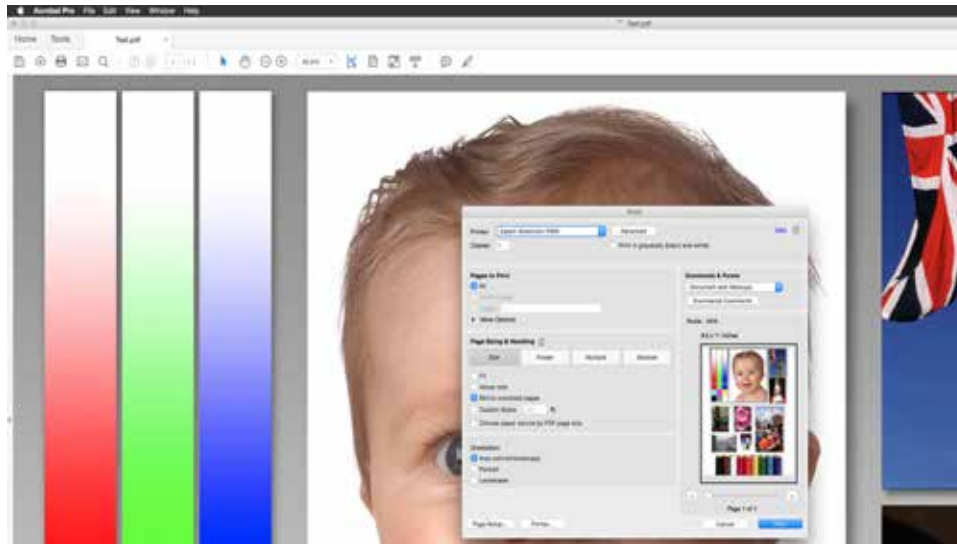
Acrobat Pro File Edit View Window Help

Test.pdf

Home Tools Test.pdf

Print

Printer: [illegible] Advanced Help

Copies: 1 Print in grayscale (black and white)

Pages to Print

All

More Options

Page Sizing & Handling

Size Poster Multiple Booklet

Fit

Actual size

Shrink oversized pages

Custom Scale: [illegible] %

Choose paper source by PDF page size

Orientation

Auto portrait/landscape

Portrait

Landscape

Comments & Forms

Document and Markups

Summarize Comments

Scale: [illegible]

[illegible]

Page 1 of 1

Page Setup... Printer... Cancel Print